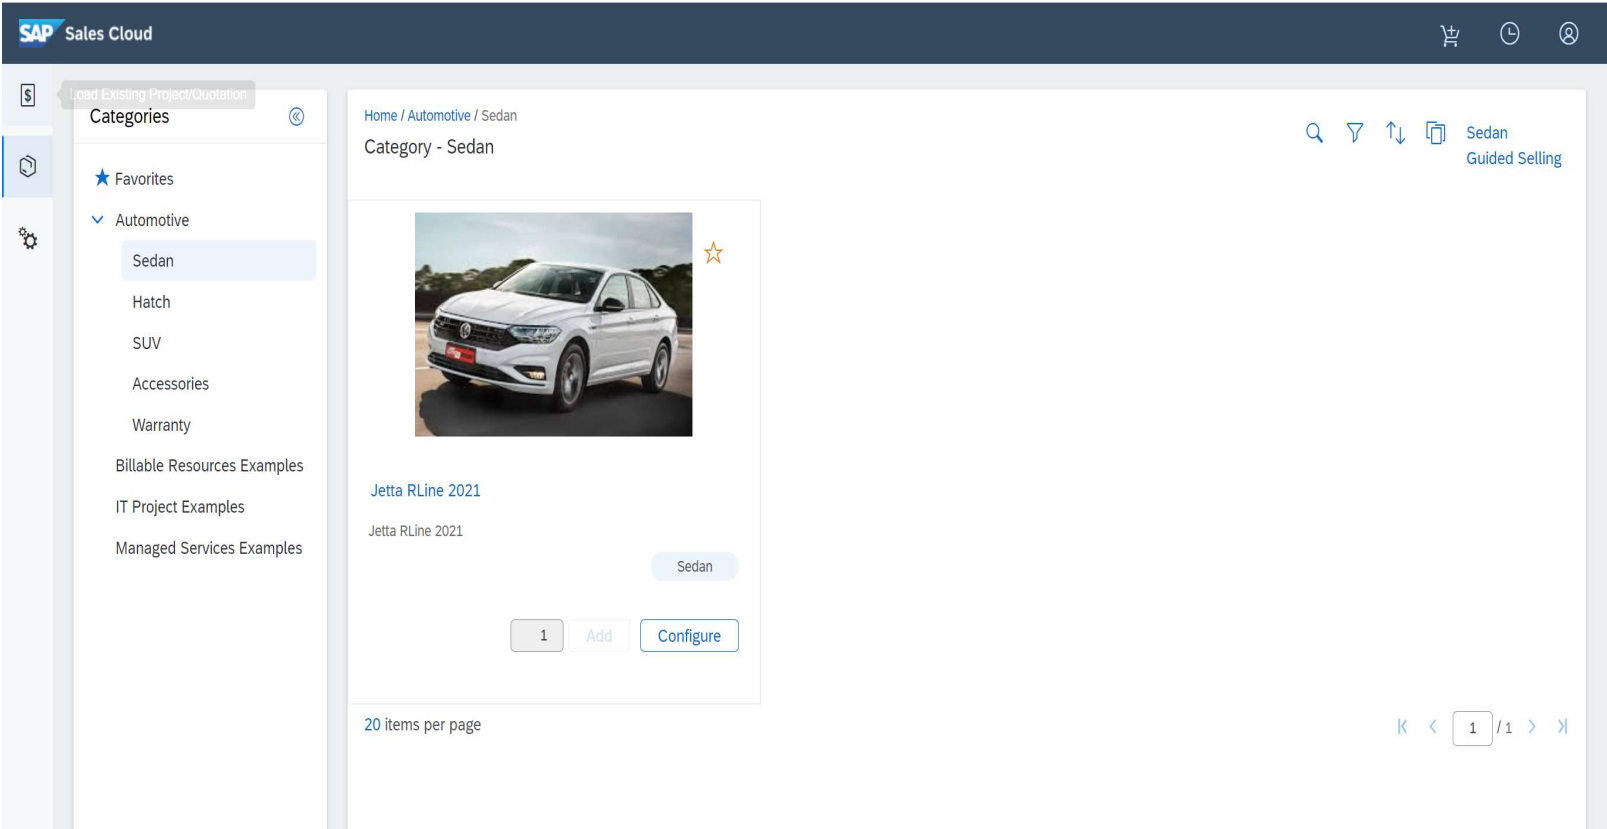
SAP Sales Cloud

Load Existing Project/Quotation

Categories

Favorites
Automotive
Sedan
Hatch
SUV
Accessories
Warranty
Billable Resources Examples
IT Project Examples
Managed Services Examples

Home / Automotive / Sedan
Category - Sedan

Sedan
Guided Selling

Jetta RLine 2021

Jetta RLine 2021

Sedan

1 Add Configure

20 items per page

1 / 1